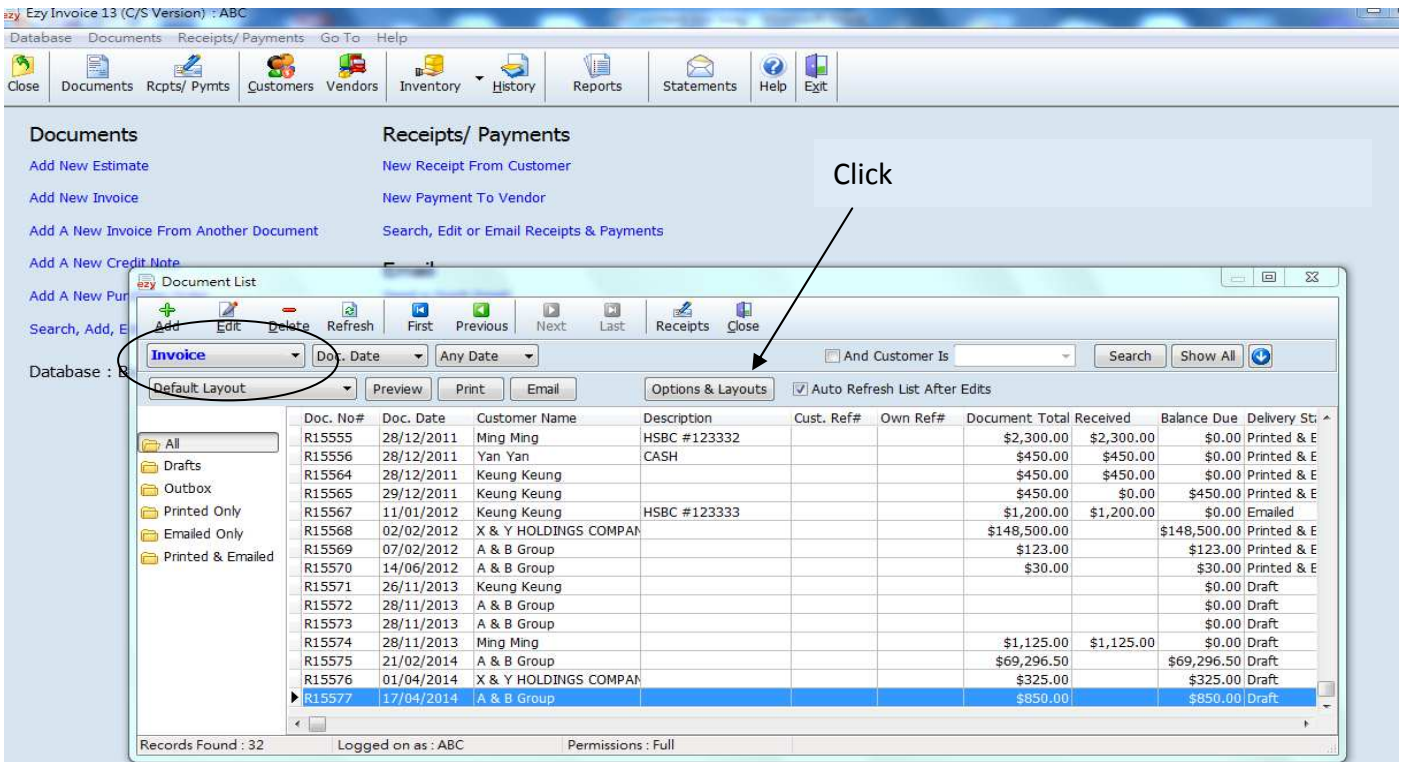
Ezy Invoice 13 (C/S Version) : ABC

Database Documents Receipts/ Payments Go To Help

Close Documents Rcpts/ Pymts Customers Vendors Inventory History Reports Statements Help Exit

Documents

Add New Estimate

Add New Invoice

Add A New Invoice From Another Document

Add A New Credit Note

Add A New Pur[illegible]

Search, Add, E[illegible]

Database : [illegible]

Receipts/ Payments

New Receipt From Customer

New Payment To Vendor

Search, Edit or Email Receipts & Payments

Click

Document List

Add Edit Delete Refresh First Previous Next Last Receipts Close

Invoice Doc. Date Any Date And Customer Is Search Show All

Default Layout Preview Print Email Options & Layouts Auto Refresh List After Edits

All
Drafts
Outbox
Printed Only
Emailed Only
Printed & Emailed

| Doc. No# | Doc. Date | Customer Name | Description | Cust. Ref# | Own Ref# | Document Total | Received | Balance Due | Delivery St |
|---|---|---|---|---|---|---|---|---|---|
| R15555 | 28/12/2011 | Ming Ming | HSBC #123332 | | | $2,300.00 | $2,300.00 | $0.00 | Printed & E |
| R15556 | 28/12/2011 | Yan Yan | CASH | | | $450.00 | $450.00 | $0.00 | Printed & E |
| R15564 | 28/12/2011 | Keung Keung | | | | $450.00 | $450.00 | $0.00 | Printed & E |
| R15565 | 29/12/2011 | Keung Keung | | | | $450.00 | $0.00 | $450.00 | Printed & E |
| R15567 | 11/01/2012 | Keung Keung | HSBC #123333 | | | $1,200.00 | $1,200.00 | $0.00 | Emailed |
| R15568 | 02/02/2012 | X & Y HOLDINGS COMPAN | | | | $148,500.00 | | $148,500.00 | Printed & E |
| R15569 | 07/02/2012 | A & B Group | | | | $123.00 | | $123.00 | Printed & E |
| R15570 | 14/06/2012 | A & B Group | | | | $30.00 | | $30.00 | Printed & E |
| R15571 | 26/11/2013 | Keung Keung | | | | | | $0.00 | Draft |
| R15572 | 28/11/2013 | A & B Group | | | | | | $0.00 | Draft |
| R15573 | 28/11/2013 | A & B Group | | | | | | $0.00 | Draft |
| R15574 | 28/11/2013 | Ming Ming | | | | $1,125.00 | $1,125.00 | $0.00 | Draft |
| R15575 | 21/02/2014 | A & B Group | | | | $69,296.50 | | $69,296.50 | Draft |
| R15576 | 01/04/2014 | X & Y HOLDINGS COMPAN | | | | $325.00 | | $325.00 | Draft |
| R15577 | 17/04/2014 | A & B Group | | | | $850.00 | | $850.00 | Draft |

Records Found : 32 Logged on as : ABC Permissions : Full